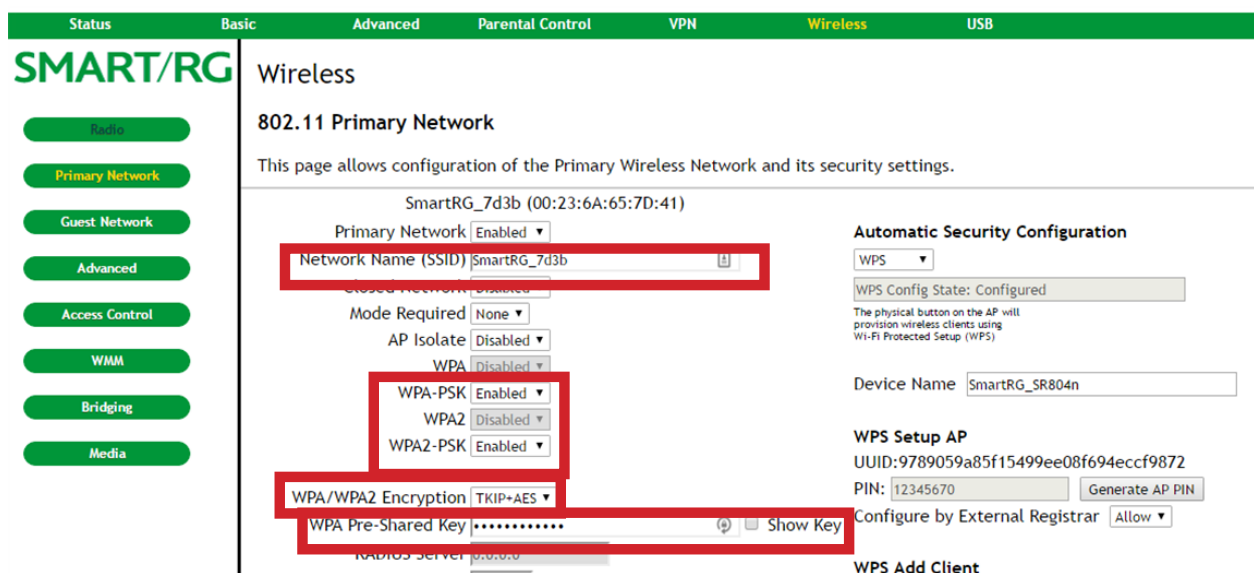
Status Basic Advanced Parental Control VPN Wireless USB

SMART/RG

Radio
Primary Network
Guest Network
Advanced
Access Control
WMM
Bridging
Media

Wireless

802.11 Primary Network

This page allows configuration of the Primary Wireless Network and its security settings.

SmartRG_7d3b (00:23:6A:65:7D:41)

Primary Network Enabled ▾
Network Name (SSID) SmartRG_7d3b
Closed Network Disabled
Mode Required None ▾
AP Isolate Disabled ▾
WPA Disabled ▾
WPA-PSK Enabled ▾
WPA2 Disabled ▾
WPA2-PSK Enabled ▾
WPA/WPA2 Encryption TKIP+AES ▾
WPA Pre-Shared Key •••••••••••• Show Key
RADIUS Server 0.0.0.0

Automatic Security Configuration
WPS ▾
WPS Config State: Configured
The physical button on the AP will provision wireless clients using Wi-Fi Protected Setup (WPS)

Device Name SmartRG_SR804n

WPS Setup AP
UUID:9789059a85f15499ee08f694eccf9872
PIN: 12345670 Generate AP PIN
Configure by External Registrar Allow ▾

WPS Add Client